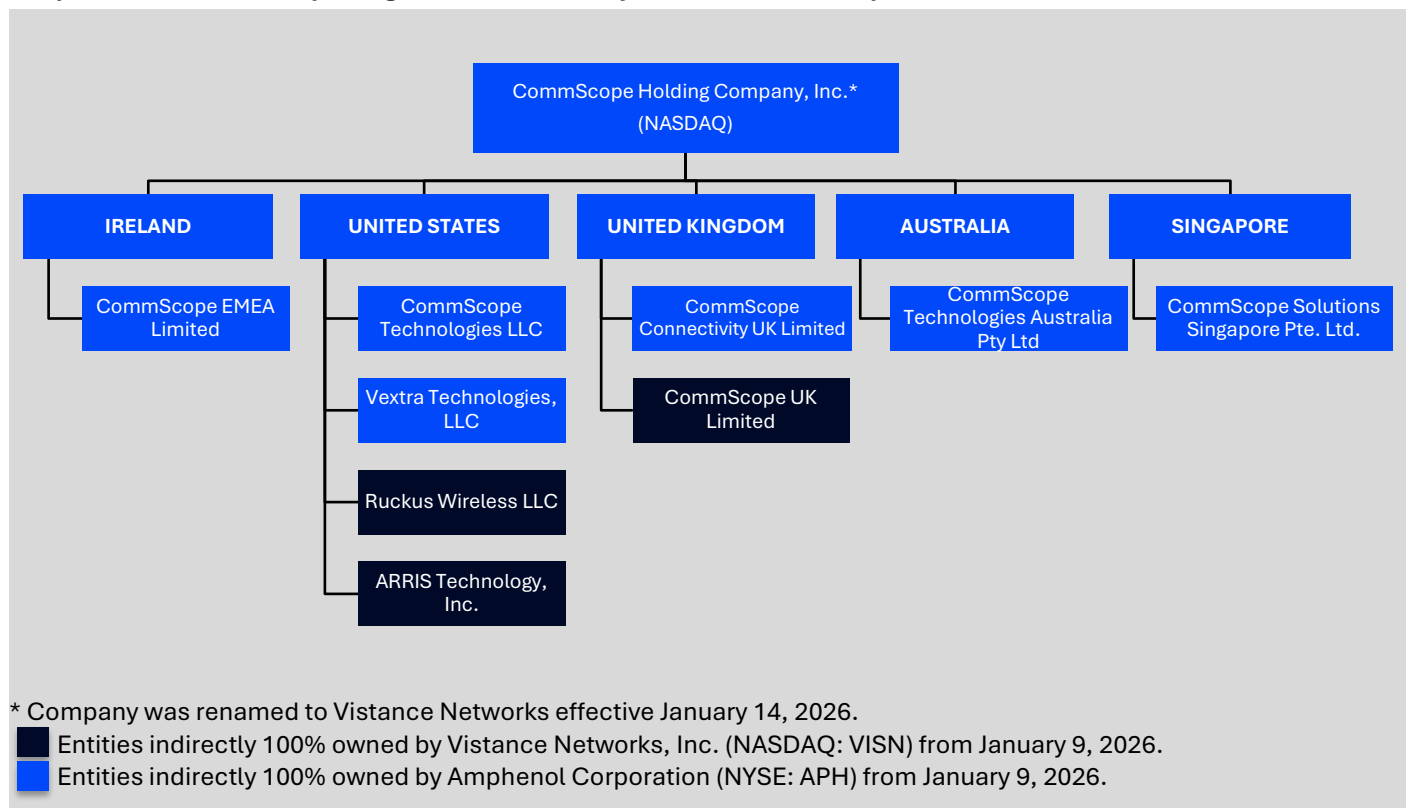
CommScope Holding Company, Inc.*
(NASDAQ)

IRELAND

CommScope EMEA Limited

UNITED STATES

CommScope Technologies LLC

Vextra Technologies, LLC

Ruckus Wireless LLC

ARRIS Technology, Inc.

UNITED KINGDOM

CommScope Connectivity UK Limited

CommScope UK Limited

AUSTRALIA

CommScope Technologies Australia Pty Ltd

SINGAPORE

CommScope Solutions Singapore Pte. Ltd.

* Company was renamed to Vistance Networks effective January 14, 2026.
Entities indirectly 100% owned by Vistance Networks, Inc. (NASDAQ: VISN) from January 9, 2026.
Entities indirectly 100% owned by Amphenol Corporation (NYSE: APH) from January 9, 2026.